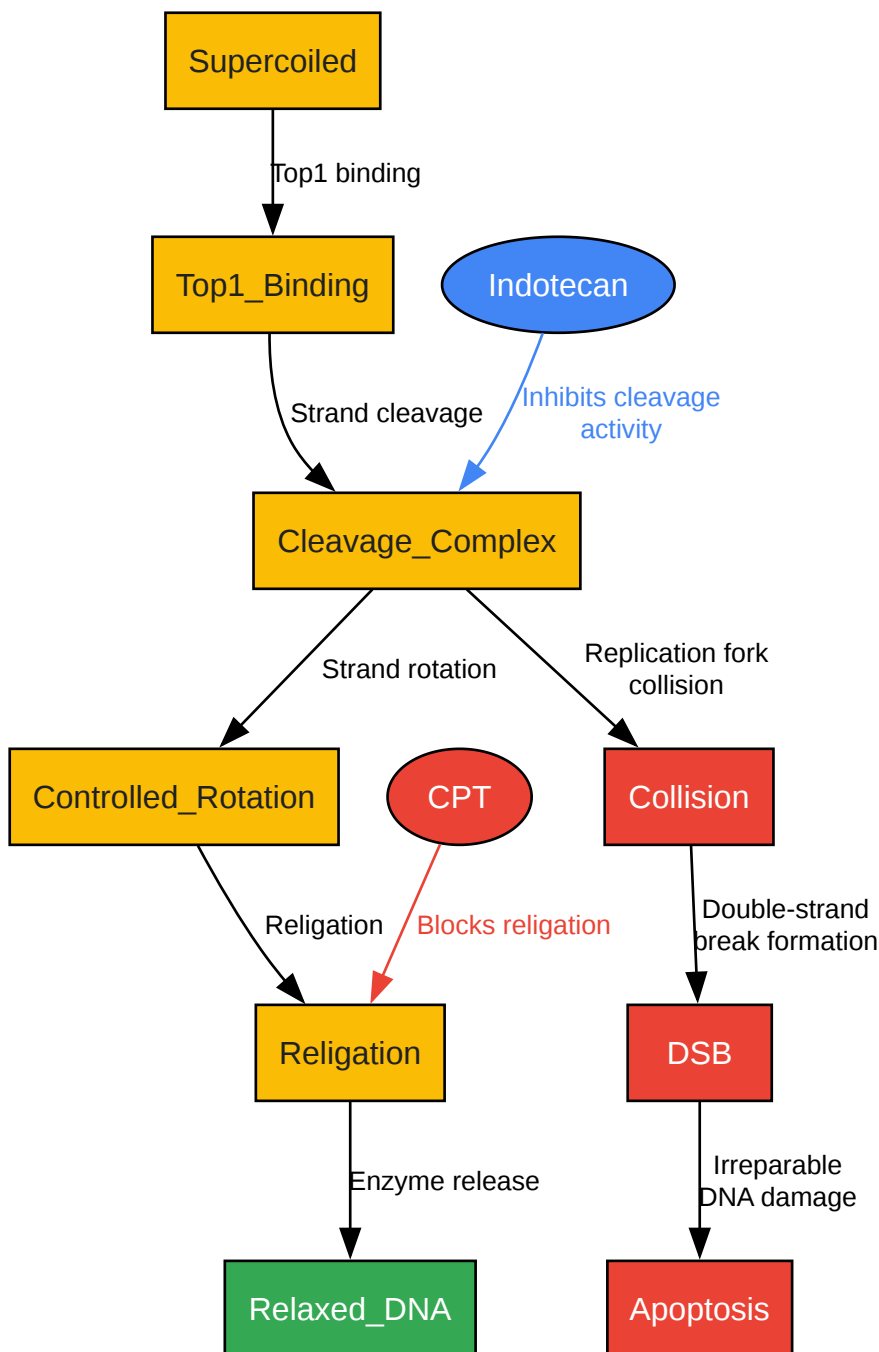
Supercoiled

Top1 binding

Top1_Binding

Indotecan

Strand cleavage

Inhibits cleavage activity

Cleavage_Complex

Strand rotation

Replication fork collision

Controlled_Rotation

CPT

Collision

Religation

Blocks religation

Double-strand break formation

Religation

DSB

Enzyme release

Irreparable DNA damage

Relaxed_DNA

Apoptosis